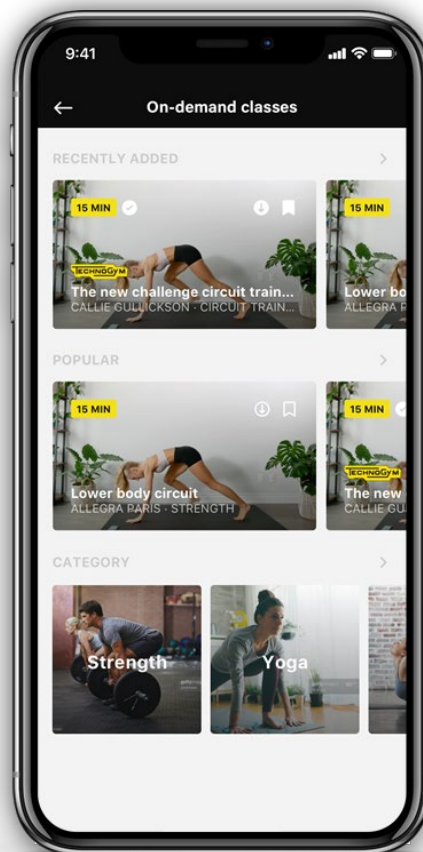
9:41

On-demand classes

RECENTLY ADDED

15 MIN

TECHNOGYM

The new challenge circuit train...
CALLIE GULLICKSON · CIRCUIT TRAIN...

15 MIN

Lower bo
ALLEGRA P

POPULAR

15 MIN

Lower body circuit
ALLEGRA PARIS · STRENGTH

15 MIN

TECHNOGYM

The new
CALLIE GU

CATEGORY

Strength

Yoga